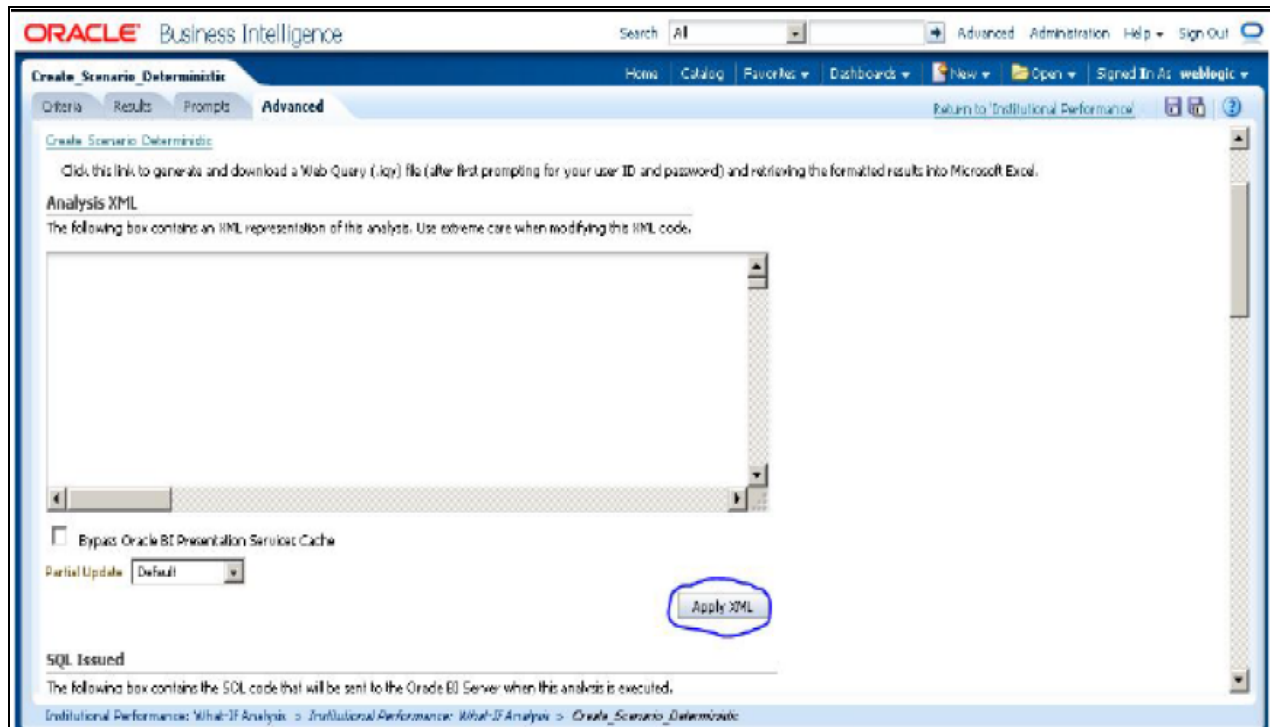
ORACLE Business Intelligence

Search All

Advanced Administration Help Sign Out

Create_Scenario_Deterministic

Home Catalog Favorites Dashboards New Open Signed In As weblogic

Criteria Results Prompts Advanced

Return to 'Institutional Performance'

Create Scenario Deterministic

Click this link to generate and download a Web Query (.iqy) file (after first prompting for your user ID and password) and retrieving the formatted results into Microsoft Excel.

Analysis XML

The following box contains an XML representation of this analysis. Use extreme care when modifying this XML code.

Bypass Oracle BI Presentation Services Cache

Partial Update Default

Apply XML

SQL Issued

The following box contains the SQL code that will be sent to the Oracle BI Server when this analysis is executed.

Institutional Performance: What-If Analysis > Institutional Performance: What-If Analysis > Create_Scenario_Deterministic